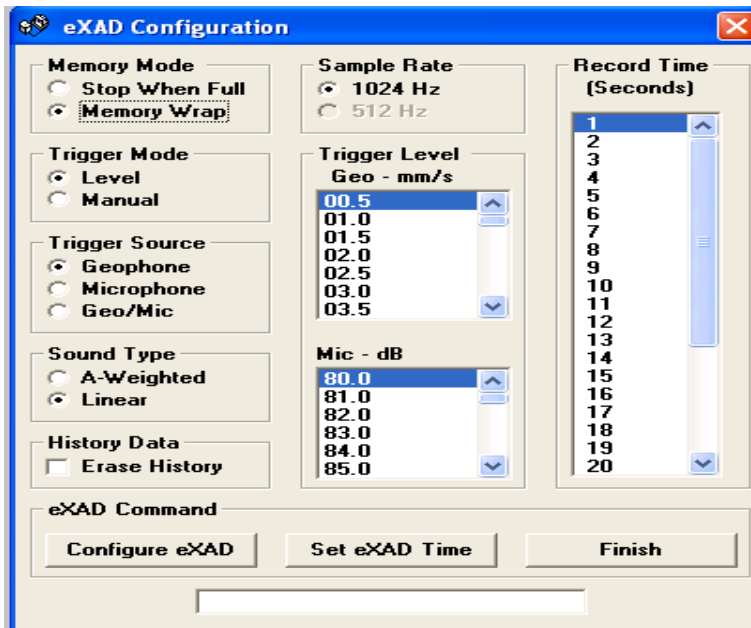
eXAD Configuration

Memory Mode
Stop When Full
Memory Wrap

Trigger Mode
Level
Manual

Trigger Source
Geophone
Microphone
Geo/Mic

Sound Type
A-Weighted
Linear

History Data
Erase History

Sample Rate
1024 Hz
512 Hz

Trigger Level
Geo - mm/s
00.5
01.0
01.5
02.0
02.5
03.0
03.5

Mic - dB
80.0
81.0
82.0
83.0
84.0
85.0

Record Time
(Seconds)
1
2
3
4
5
6
7
8
9
10
11
12
13
14
15
16
17
18
19
20

eXAD Command
Configure eXAD
Set eXAD Time
Finish